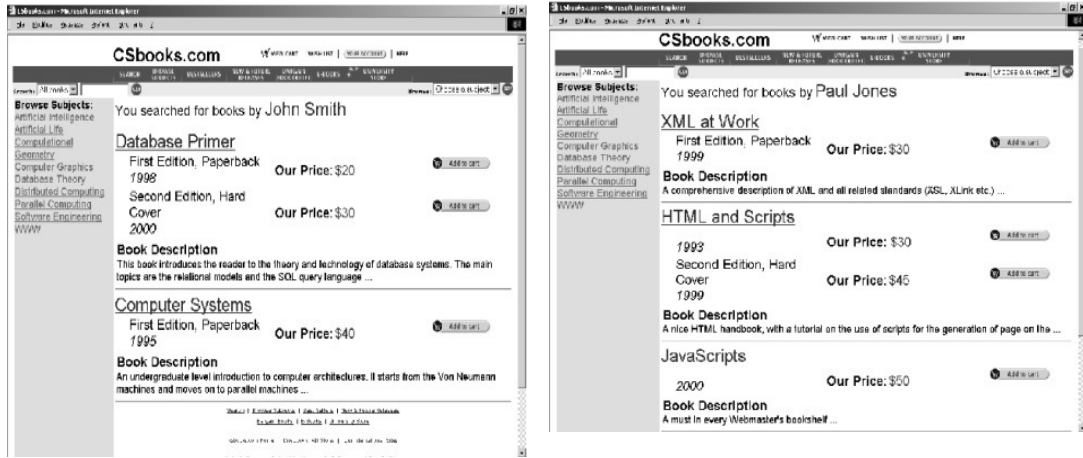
CSbooks.com - Microsoft Internet Explorer

CSbooks.com

Browse Subjects:
Artificial Intelligence
Artificial Life
Computational Geometry
Computer Graphics
Database Theory
Distributed Computing
Parallel Computing
Software Engineering
WWW

You searched for books by John Smith

Database Primer
First Edition, Paperback
1998
Our Price: $20
Add to cart
Second Edition, Hard Cover
2000
Our Price: $30
Add to cart
Book Description
This book introduces the reader to the theory and technology of database systems. The main topics are the relational models and the SQL query language ...

Computer Systems
First Edition, Paperback
1995
Our Price: $40
Add to cart
Book Description
An undergraduate level introduction to computer architectures. It starts from the Von Neumann machines and moves on to parallel machines ...

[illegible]

CSbooks.com - Microsoft Internet Explorer

CSbooks.com

Browse Subjects:
Artificial Intelligence
Artificial Life
Computational Geometry
Computer Graphics
Database Theory
Distributed Computing
Parallel Computing
Software Engineering
WWW

You searched for books by Paul Jones

XML at Work
First Edition, Paperback
1999
Our Price: $30
Add to cart
Book Description
A comprehensive description of XML and all related standards (XSL, XLink etc.) ...

HTML and Scripts
1993
Our Price: $30
Add to cart
Second Edition, Hard Cover
1999
Our Price: $45
Add to cart
Book Description
A nice HTML handbook, with a tutorial on the use of scripts for the generation of page on the ...

JavaScripts
2000
Our Price: $50
Add to cart
Book Description
A must in every Webmaster's bookshelf ...